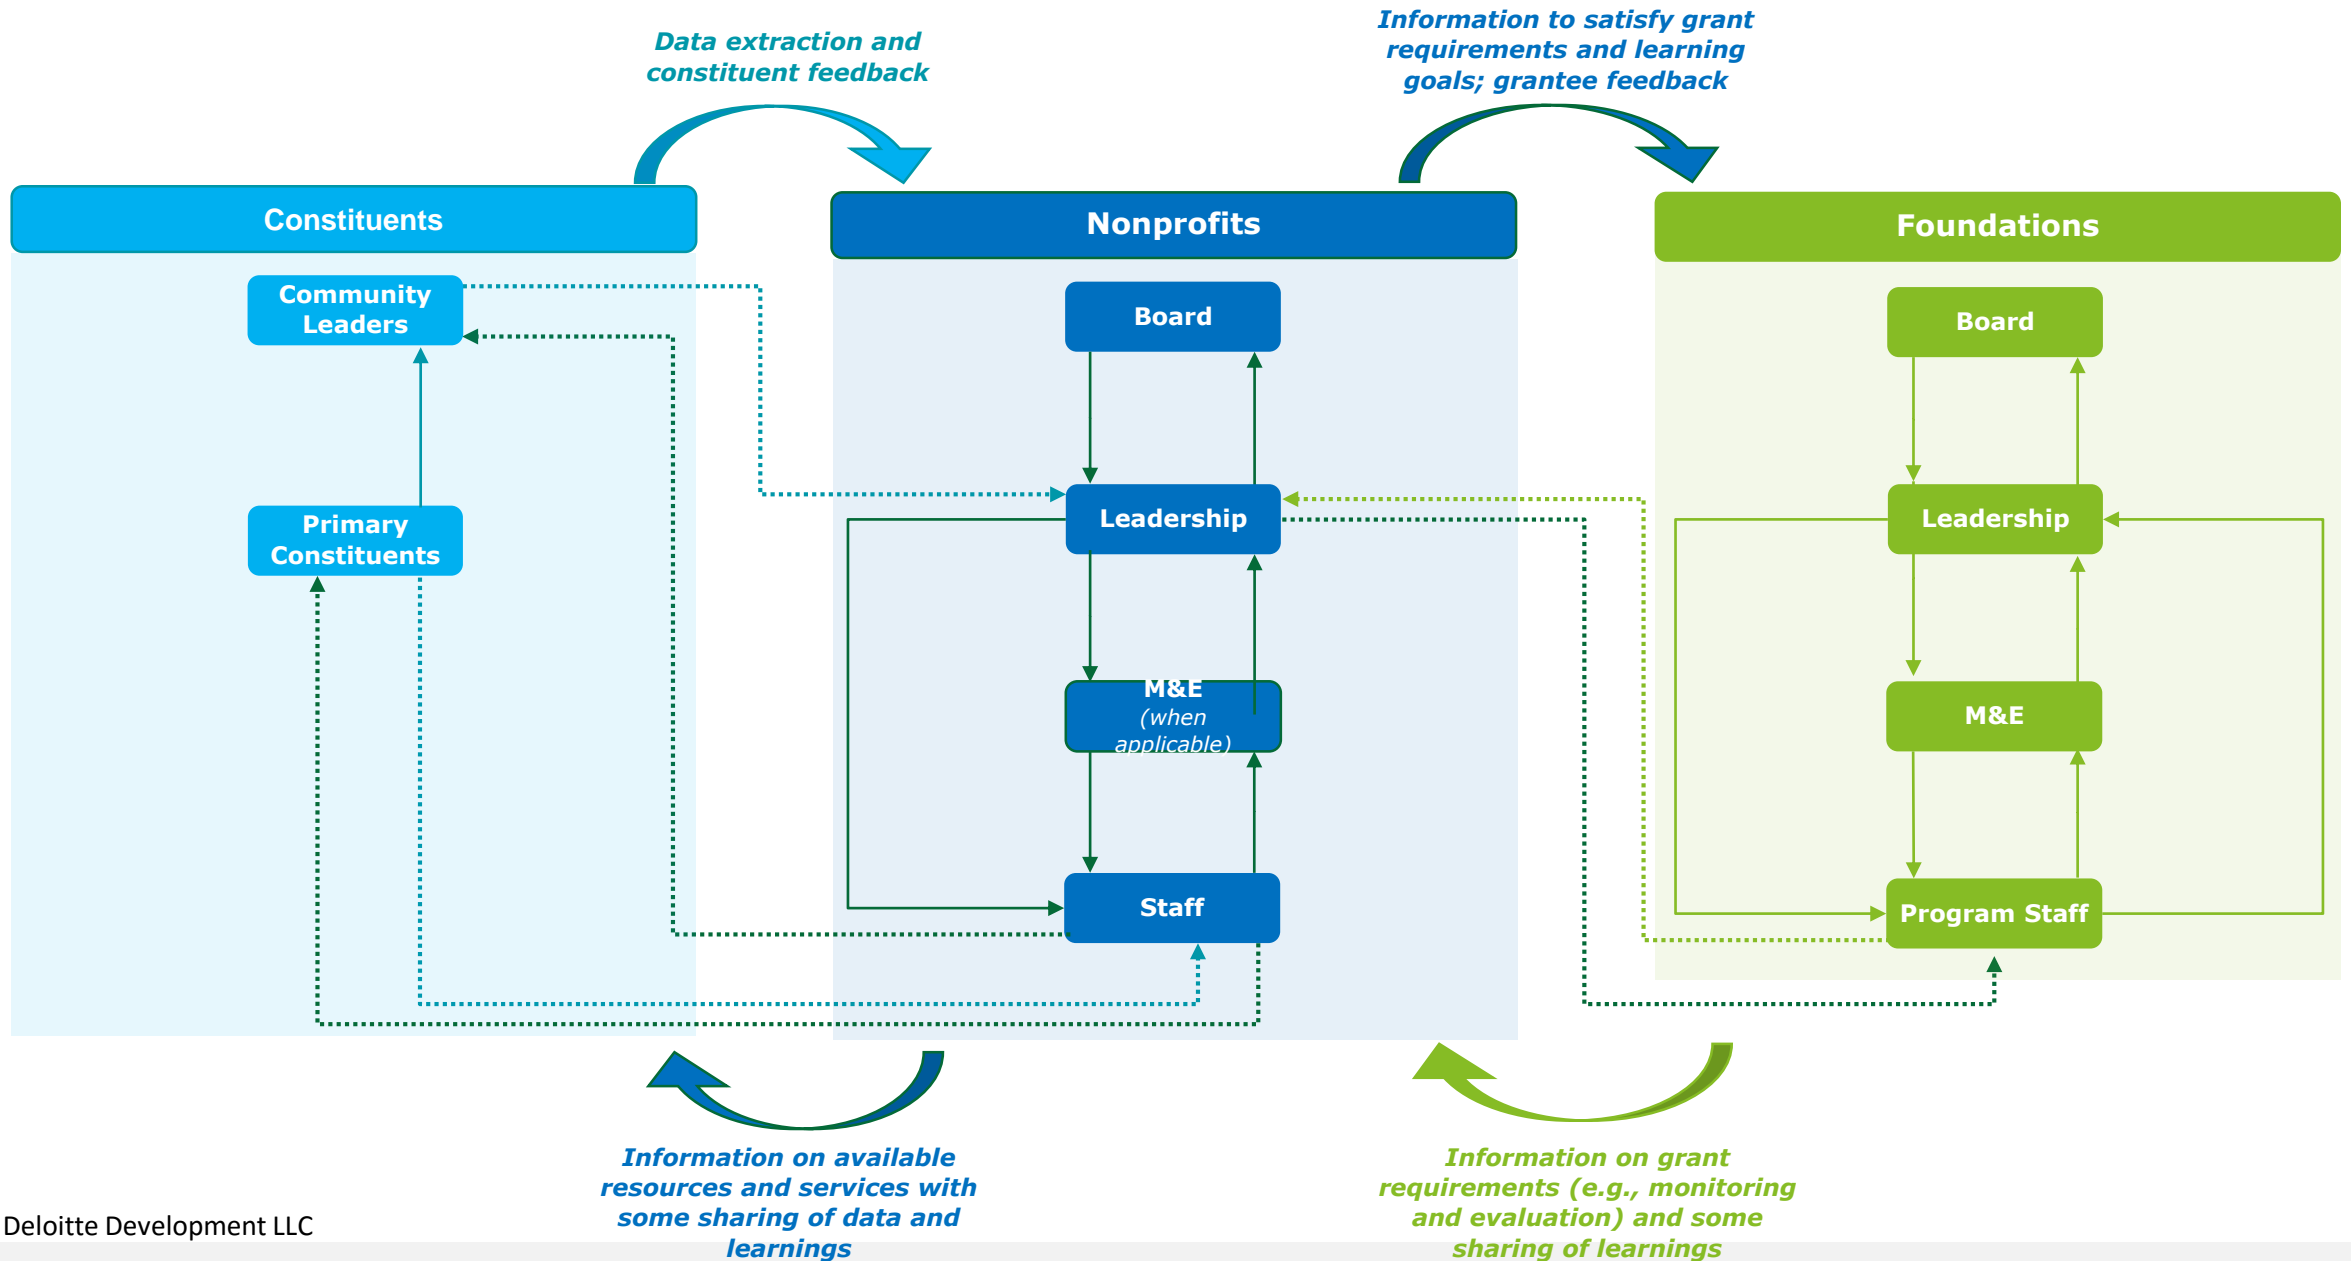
Data extraction and constituent feedback

Information to satisfy grant requirements and learning goals; grantee feedback

Constituents

Community Leaders

Primary Constituents

Nonprofits

Board

Leadership

M&E (when applicable)

Staff

Foundations

Board

Leadership

M&E

Program Staff

Information on available resources and services with some sharing of data and learnings

Information on grant requirements (e.g., monitoring and evaluation) and some sharing of learnings

Deloitte Development LLC